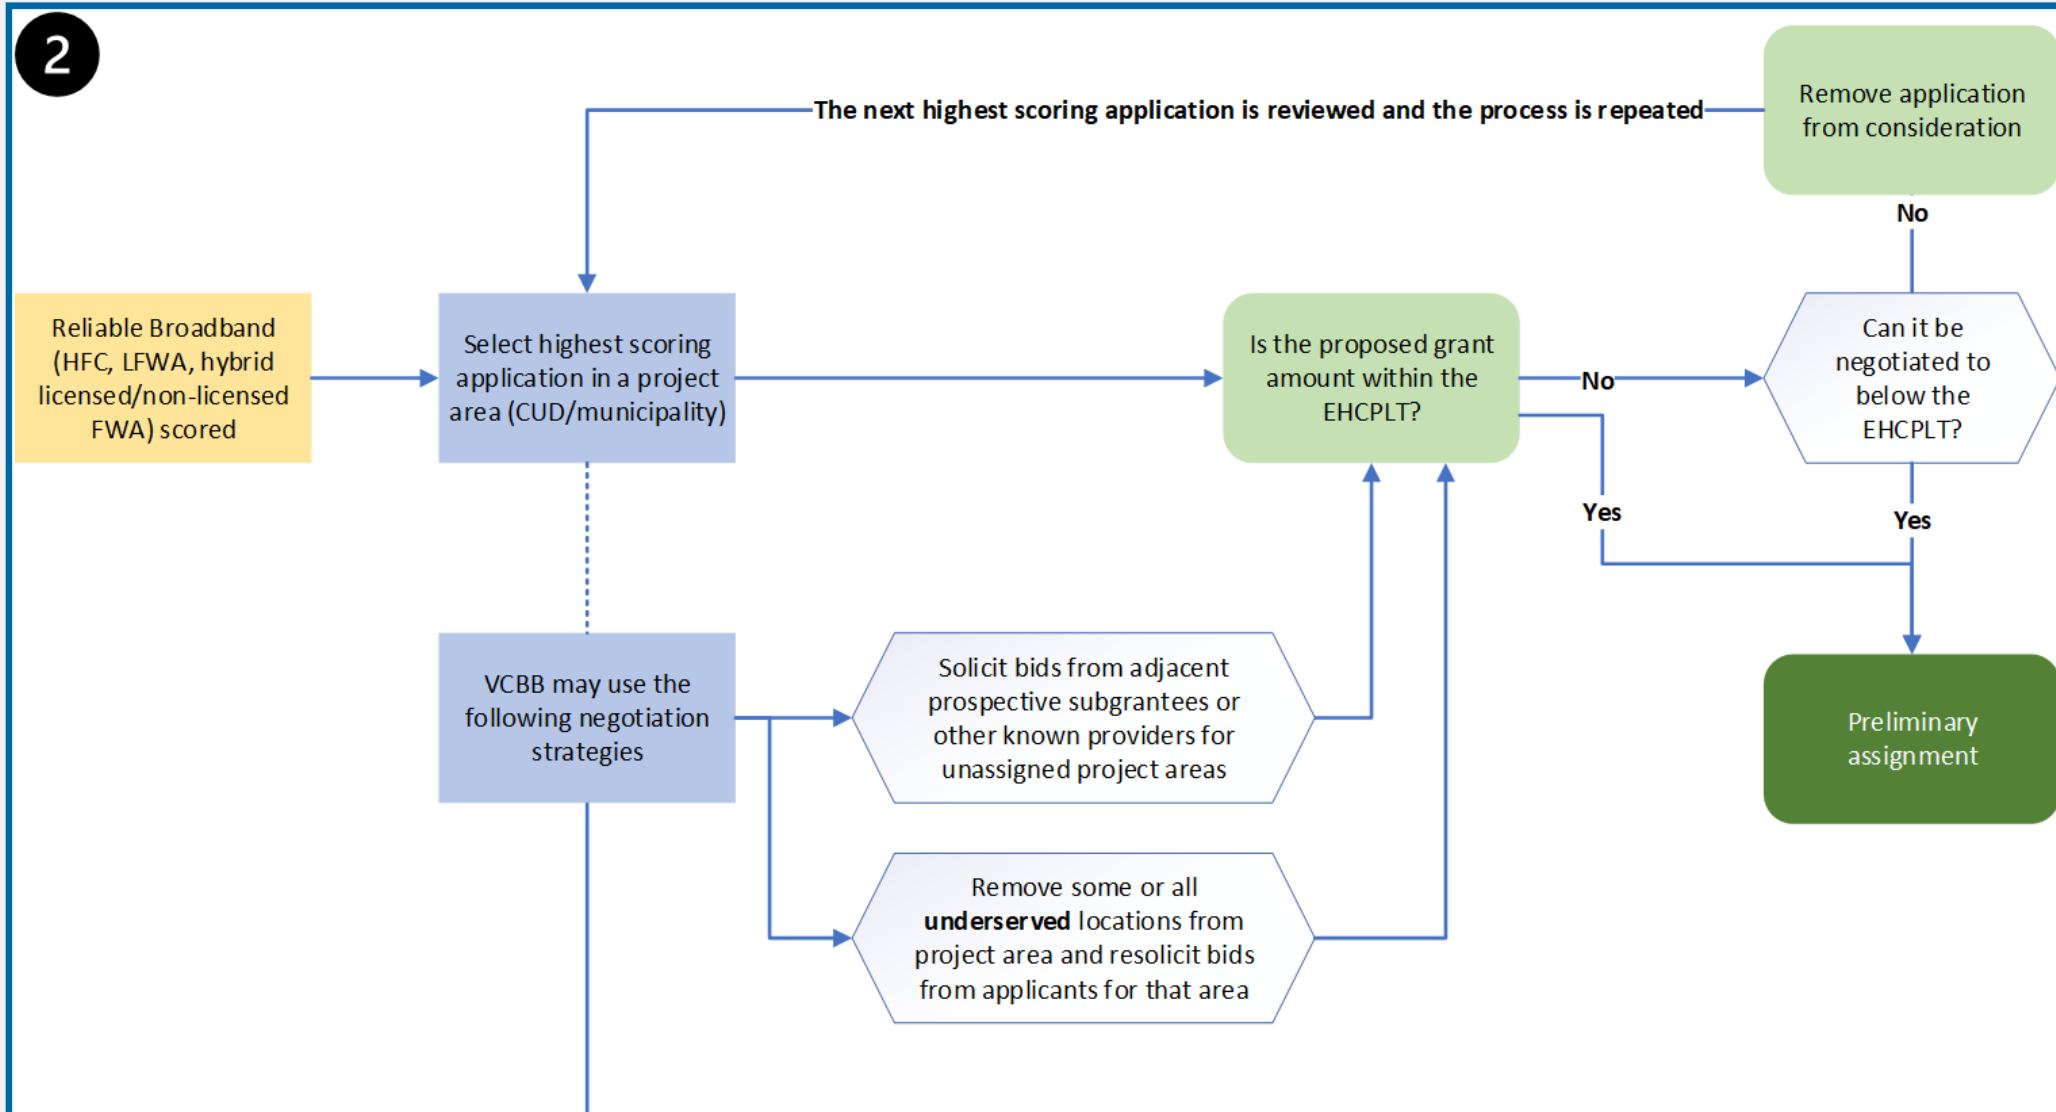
2

The next highest scoring application is reviewed and the process is repeated

Remove application from consideration

No

Reliable Broadband (HFC, LFWA, hybrid licensed/non-licensed FWA) scored

Select highest scoring application in a project area (CUD/municipality)

Is the proposed grant amount within the EHCPLT?

No

Can it be negotiated to below the EHCPLT?

Yes

Yes

Preliminary assignment

VCBB may use the following negotiation strategies

Solicit bids from adjacent prospective subgrantees or other known providers for unassigned project areas

Remove some or all **underserved** locations from project area and resolicit bids from applicants for that area